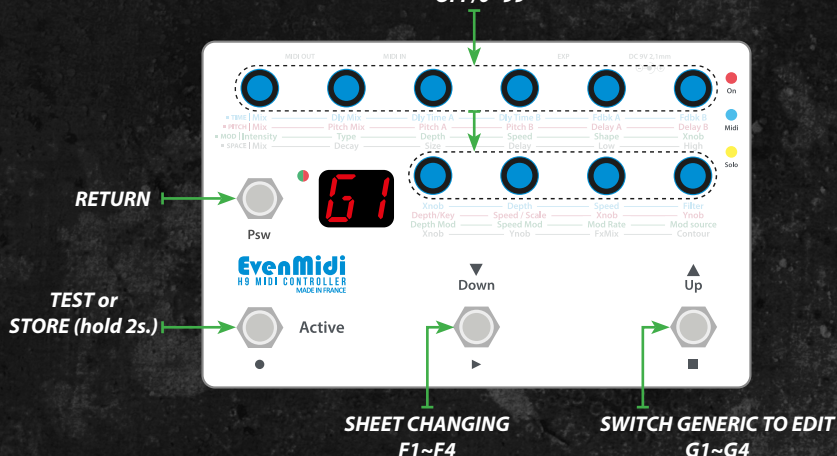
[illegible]

MIDI OUT MIDI IN EXP DC 9V 2.1mm

On
Midi
Solo

TIME | Mix — Dly Mix — Dly Time A — Dly Time B — Fdbk A — Fdbk B
PITCH | Mix — Pitch Mix — Pitch A — Pitch B — Delay A — Delay B
MOD | Intensity — Type — Depth — Speed — Shape — Xnob
SPACE | Mix — Decay — Size — Delay — Low — High

Xnob — Depth — Speed — Filter
Depth/Key — Speed / Scale — Xnob — Ynob
Depth Mod — Speed Mod — Mod Rate — Mod source
Xnob — Ynob — FxMix — Contour

RETURN

G1

Psw

EvenMidi
H9 MIDI CONTROLLER
MADE IN FRANCE

▼
Down

▲
Up

TEST or
STORE (hold 2s.)

Active

●

►

■

SHEET CHANGING
F1~F4

SWITCH GENERIC TO EDIT
G1~G4